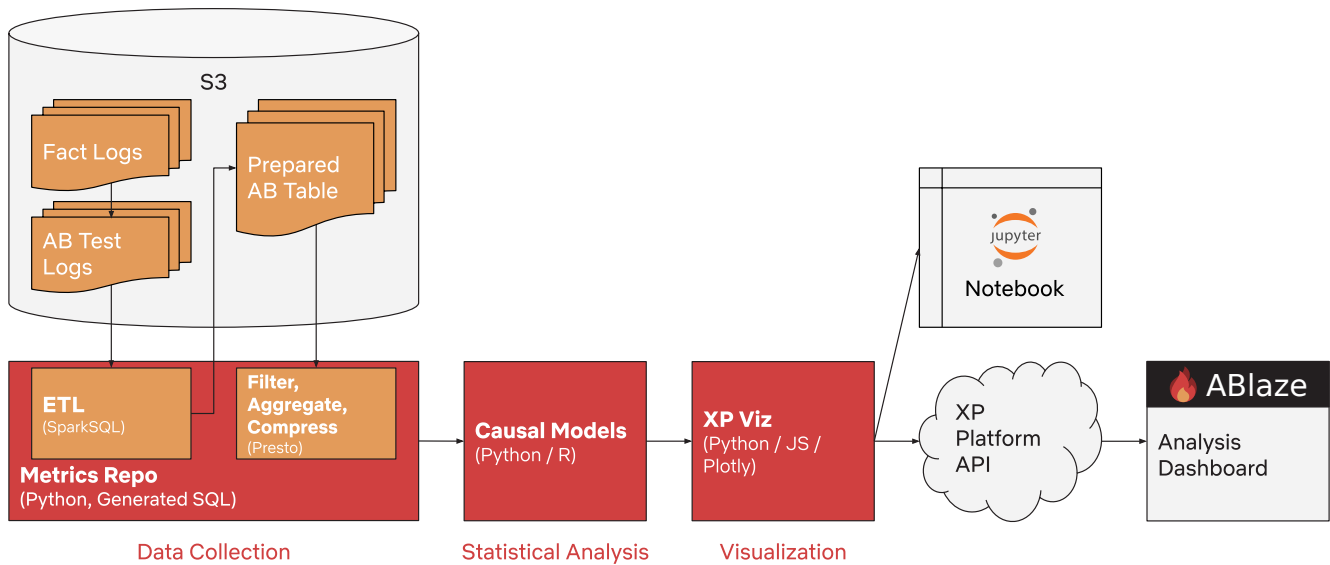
S3

Fact Logs

AB Test Logs

Prepared AB Table

jupyter

Notebook

ETL
(SparkSQL)

Filter, Aggregate, Compress
(Presto)

Metrics Repo
(Python, Generated SQL)

Causal Models
(Python / R)

XP Viz
(Python / JS / Plotly)

XP Platform API

ABlaze

Analysis Dashboard

Data Collection

Statistical Analysis

Visualization